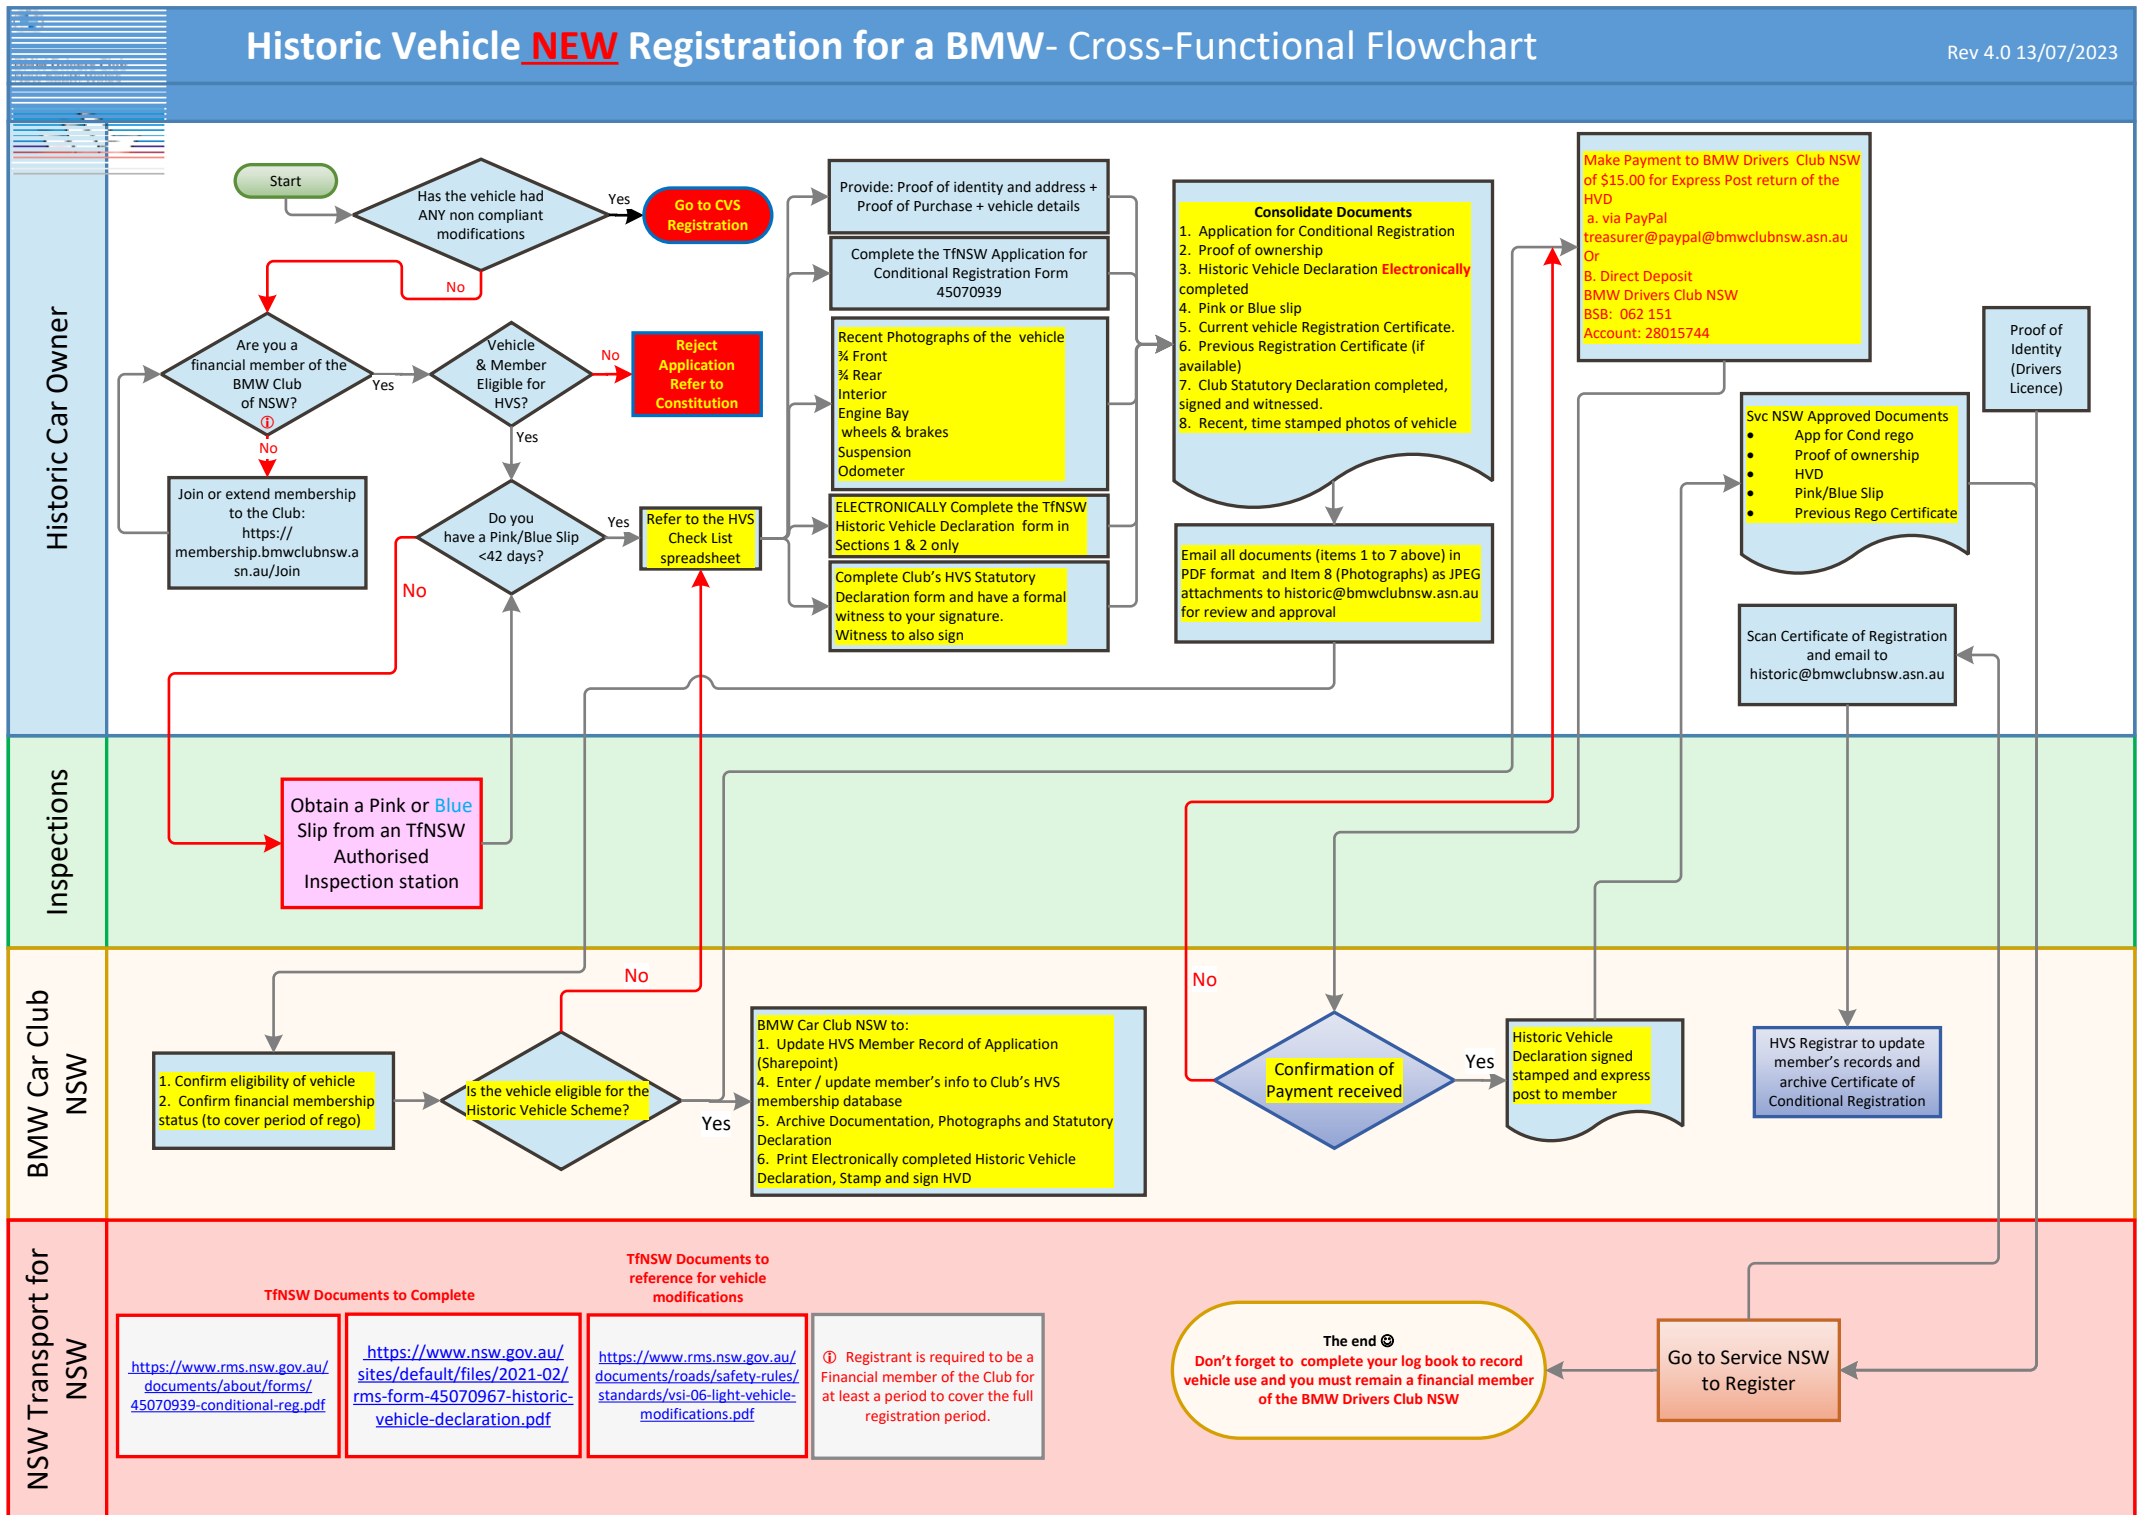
Historic Vehicle NEW Registration for a BMW- Cross-Functional Flowchart

Rev 4.0 13/07/2023

Historic Car Owner

Start

Has the vehicle had ANY non compliant modifications

Yes

Go to CVS Registration

No

Are you a financial member of the BMW Club of NSW?

Yes

Vehicle & Member Eligible for HVS?

No

Reject Application Refer to Constitution

No

Yes

Join or extend membership to the Club: https://membership.bmwclubnsw.asn.au/Join

Do you have a Pink/Blue Slip <42 days?

Yes

Refer to the HVS Check List spreadsheet

No

Provide: Proof of identity and address + Proof of Purchase + vehicle details

Complete the TfNSW Application for Conditional Registration Form 45070939

Recent Photographs of the vehicle
¾ Front
¾ Rear
Interior
Engine Bay
wheels & brakes
Suspension
Odometer

ELECTRONICALLY Complete the TfNSW Historic Vehicle Declaration form in Sections 1 & 2 only

Complete Club's HVS Statutory Declaration form and have a formal witness to your signature.
Witness to also sign

Consolidate Documents
1. Application for Conditional Registration
2. Proof of ownership
3. Historic Vehicle Declaration Electronically completed
4. Pink or Blue slip
5. Current vehicle Registration Certificate.
6. Previous Registration Certificate (if available)
7. Club Statutory Declaration completed, signed and witnessed.
8. Recent, time stamped photos of vehicle

Email all documents (items 1 to 7 above) in PDF format and Item 8 (Photographs) as JPEG attachments to historic@bmwclubnsw.asn.au for review and approval

Make Payment to BMW Drivers Club NSW of $15.00 for Express Post return of the HVD
a. via PayPal
treasurer@paypal@bmwclubnsw.asn.au
Or
B. Direct Deposit
BMW Drivers Club NSW
BSB: 062 151
Account: 28015744

Proof of Identity (Drivers Licence)

Svc NSW Approved Documents
• App for Cond rego
• Proof of ownership
• HVD
• Pink/Blue Slip
• Previous Rego Certificate

Scan Certificate of Registration and email to historic@bmwclubnsw.asn.au

Inspections

Obtain a Pink or Blue Slip from an TfNSW Authorised Inspection station

BMW Car Club NSW

No

1. Confirm eligibility of vehicle
2. Confirm financial membership status (to cover period of rego)

Is the vehicle eligible for the Historic Vehicle Scheme?

Yes

BMW Car Club NSW to:
1. Update HVS Member Record of Application (Sharepoint)
4. Enter / update member's info to Club's HVS membership database
5. Archive Documentation, Photographs and Statutory Declaration
6. Print Electronically completed Historic Vehicle Declaration, Stamp and sign HVD

No

Confirmation of Payment received

Yes

Historic Vehicle Declaration signed stamped and express post to member

HVS Registrar to update member's records and archive Certificate of Conditional Registration

NSW Transport for NSW

TfNSW Documents to Complete

https://www.rms.nsw.gov.au/documents/about/forms/45070939-conditional-reg.pdf

https://www.nsw.gov.au/sites/default/files/2021-02/rms-form-45070967-historic-vehicle-declaration.pdf

TfNSW Documents to reference for vehicle modifications

https://www.rms.nsw.gov.au/documents/roads/safety-rules/standards/vsi-06-light-vehicle-modifications.pdf

Registrant is required to be a Financial member of the Club for at least a period to cover the full registration period.

The end ☺
Don't forget to complete your log book to record vehicle use and you must remain a financial member of the BMW Drivers Club NSW

Go to Service NSW to Register